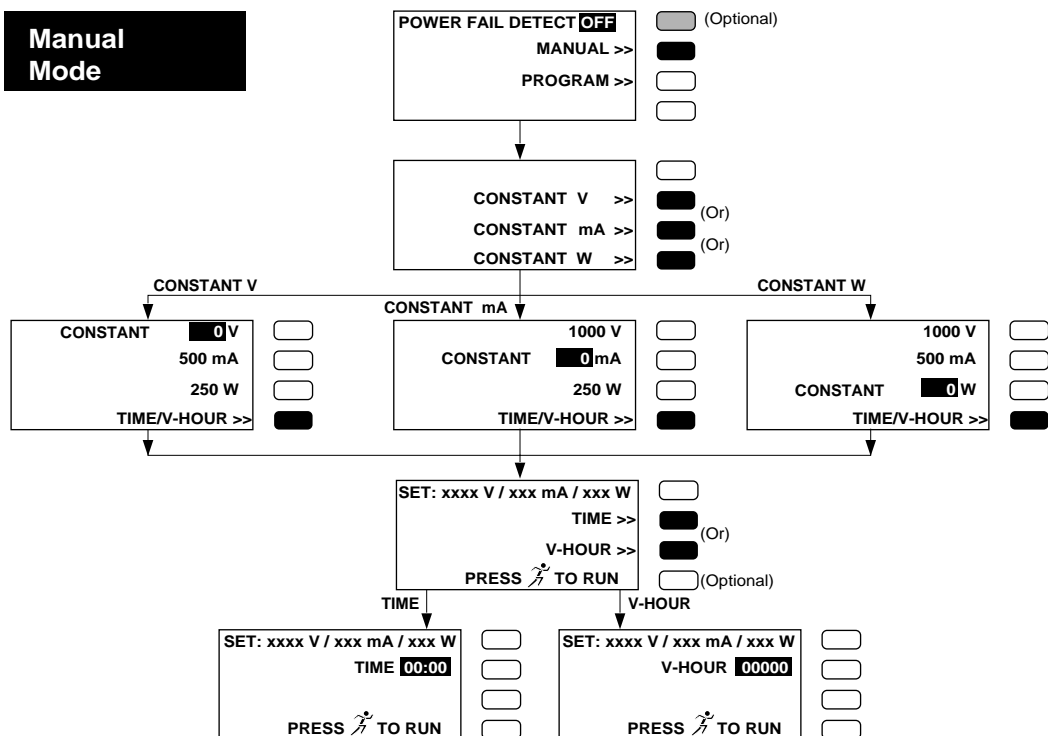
Manual Mode

POWER FAIL DETECT OFF
MANUAL >>
PROGRAM >>

(Optional)

CONSTANT V >>
CONSTANT mA >>
CONSTANT W >>

(Or)
(Or)

CONSTANT V

CONSTANT mA

CONSTANT W

CONSTANT 0 V
500 mA
250 W
TIME/V-HOUR >>

1000 V
CONSTANT 0 mA
250 W
TIME/V-HOUR >>

1000 V
500 mA
CONSTANT 0 W
TIME/V-HOUR >>

SET: xxxx V / xxx mA / xxx W
TIME >>
V-HOUR >>
PRESS TO RUN

(Or)
(Optional)

TIME

V-HOUR

SET: xxxx V / xxx mA / xxx W
TIME 00:00
PRESS TO RUN

SET: xxxx V / xxx mA / xxx W
V-HOUR 00000
PRESS TO RUN